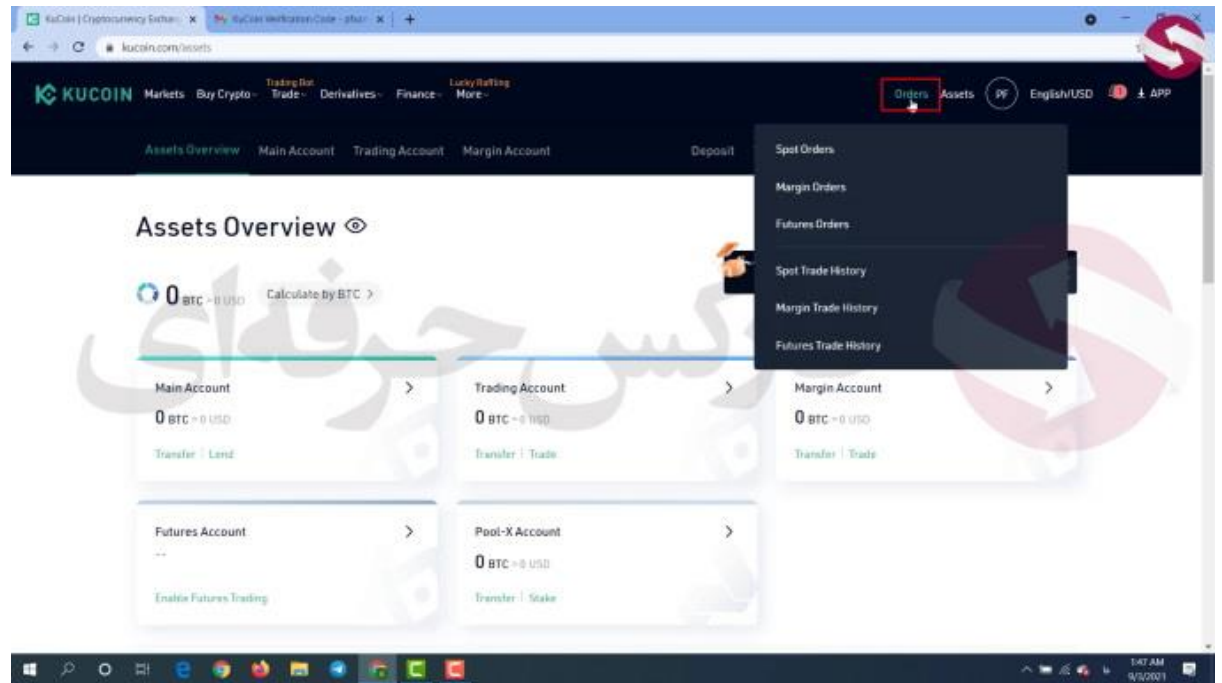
KuCoin | Cryptocurrency Exchan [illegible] × KuCoin Verification Code - phar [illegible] × +

kucoin.com/assets

KUCOIN Markets Buy Crypto Trading Bot Trade Derivatives Finance Lucky Raffling More

Orders Assets PF English/USD APP

Assets Overview Main Account Trading Account Margin Account Deposit

Spot Orders
Margin Orders
Futures Orders
Spot Trade History
Margin Trade History
Futures Trade History

Assets Overview

0 BTC ≈ 0 USD Calculate by BTC >

Main Account >
0 BTC ≈ 0 USD
Transfer | Lend

Trading Account >
0 BTC ≈ 0 USD
Transfer | Trade

Margin Account >
0 BTC ≈ 0 USD
Transfer | Trade

Futures Account >
--
Enable Futures Trading

Pool-X Account >
0 BTC ≈ 0 USD
Transfer | Stake

1:47 AM
9/3/2021